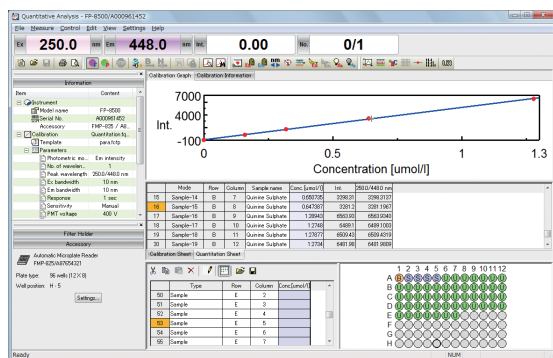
Quantitative Analysis - FP-8500/A000961452

File Measure Control Edit View Settings Help

Ex 250.0 nm Em 448.0 nm Int. 0.00 No. 0/1

Information

| Item | Content |
|---|---|
| Instrument | |
| Model name | FP-8500 |
| Serial No. | A000961452 |
| Accessory | FMP-825 / Aut... |
| Calibration | Quantitation by ... |
| Template | para.tctp |
| Parameters | |
| Photometric mo... | Em intensity |
| No. of wavelen... | 1 |
| Peak wavelength | 250.0/448.0 nm |
| Ex bandwidth | 10 nm |
| Em bandwidth | 10 nm |
| Response | 1 sec |
| Sensitivity | Manual |
| PMT voltage | 400 V |

Filter Holder

Accessory

Automatic Microplate Reader FMP-825/A876S4321

Plate type: 96 wells (12 X 8)

Well position: H - 5

Settings...

Calibration Graph | Calibration Information

7000

Int.

-100

0 0.5 1 1.3

Concentration [umol/l]

| | Mode | Row | Column | Sample name | Conc. [umol/l] | Int. | 250.0/448.0 nm |
|---|---|---|---|---|---|---|---|
| 15 | Sample-14 | B | 7 | Quinine Sulphate | 0.658705 | 3398.31 | 3398.3137 |
| 16 | Sample-15 | B | 8 | Quinine Sulphate | 0.647397 | 3381.2 | 3381.1967 |
| 17 | Sample-16 | B | 9 | Quinine Sulphate | 1.36943 | 6563.93 | 6563.9349 |
| 18 | Sample-17 | B | 10 | Quinine Sulphate | 1.2748 | 6489.1 | 6489.1003 |
| 19 | Sample-18 | B | 11 | Quinine Sulphate | 1.27672 | 6509.43 | 6509.4319 |
| 20 | Sample-19 | B | 12 | Quinine Sulphate | 1.2704 | 6481.98 | 6481.9609 |

Calibration Sheet | Quantitation Sheet

| | Type | Row | Column | Conc.[umol/l] |
|---|---|---|---|---|
| 50 | Sample | E | 2 | |
| 51 | Sample | E | 3 | |
| 52 | Sample | E | 4 | |
| 53 | Sample | E | 5 | |
| 54 | Sample | E | 6 | |
| 55 | Sample | E | 7 | |

1 2 3 4 5 6 7 8 9 10 11 12
A
B
C
D
E
F
G
H

Ready NUM